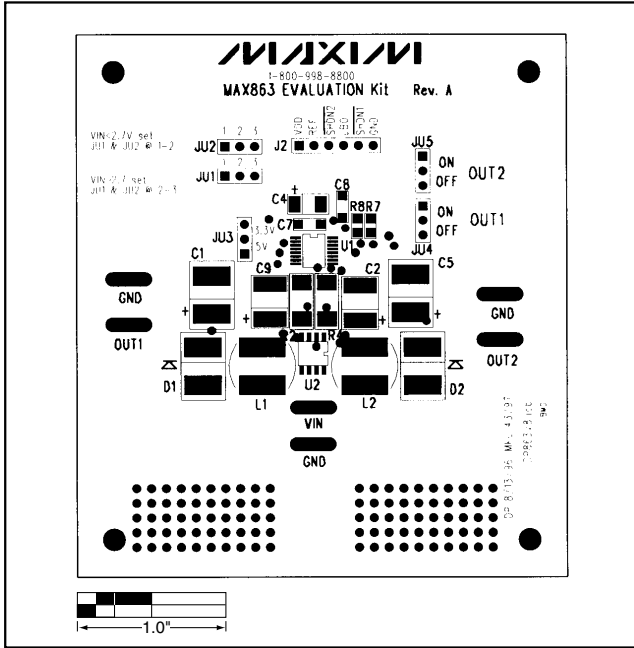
MAXIM

1-800-998-8800

MAX863 EVALUATION Kit Rev. A

VIN<2.7V set JU1 & JU2 @ 1-2

JU2 1 2 3

JU1 1 2 3

VIN>2.7 set JU1 & JU2 @ 2-3

J2 VDD REF SHDN2 LBO SHDN1 GND

JU5 ON OFF OUT2

ON OFF OUT1 JU4

C4 + C8

C7 R8 R7

JU3 3.3V 5V

U1

C1 C9 C2 C5

GND

+ + + +

GND

OUT1

R2 R1

OUT2

D1 U2 D2

L1 L2

VIN

GND

DP 8-13-96 MPL 4-3-97 08863-B.PCB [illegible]

1.0"